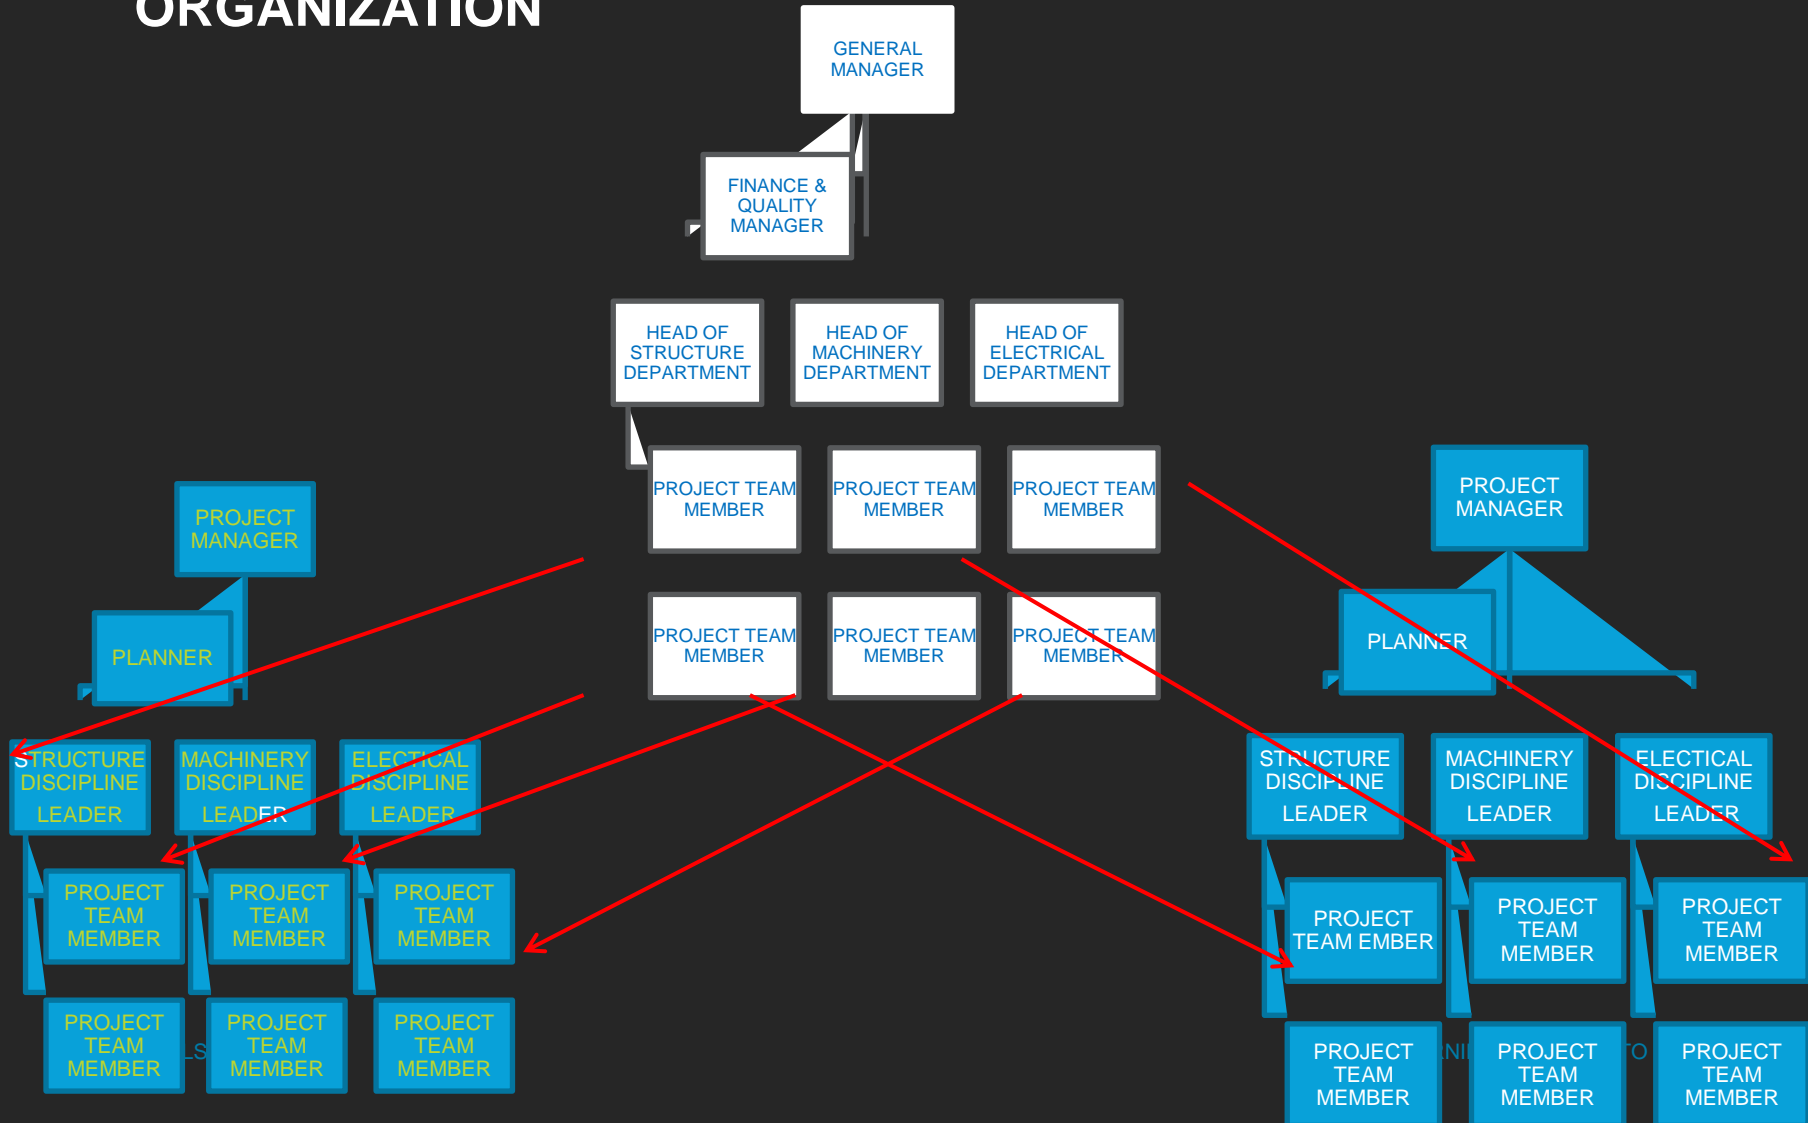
ORGANIZATION

GENERAL MANAGER

FINANCE & QUALITY MANAGER

HEAD OF STRUCTURE DEPARTMENT

HEAD OF MACHINERY DEPARTMENT

HEAD OF ELECTRICAL DEPARTMENT

PROJECT TEAM MEMBER

PROJECT TEAM MEMBER

PROJECT TEAM MEMBER

PROJECT TEAM MEMBER

PROJECT TEAM MEMBER

PROJECT TEAM MEMBER

PROJECT MANAGER

PLANNER

STRUCTURE DISCIPLINE LEADER

MACHINERY DISCIPLINE LEADER

ELECTICAL DISCIPLINE LEADER

PROJECT TEAM MEMBER

PROJECT TEAM MEMBER

PROJECT TEAM MEMBER

PROJECT TEAM MEMBER

PROJECT TEAM MEMBER

PROJECT TEAM MEMBER

PROJECT MANAGER

PLANNER

STRUCTURE DISCIPLINE LEADER

MACHINERY DISCIPLINE LEADER

ELECTICAL DISCIPLINE LEADER

PROJECT TEAM EMBER

PROJECT TEAM MEMBER

PROJECT TEAM MEMBER

PROJECT TEAM MEMBER

PROJECT TEAM MEMBER

PROJECT TEAM MEMBER